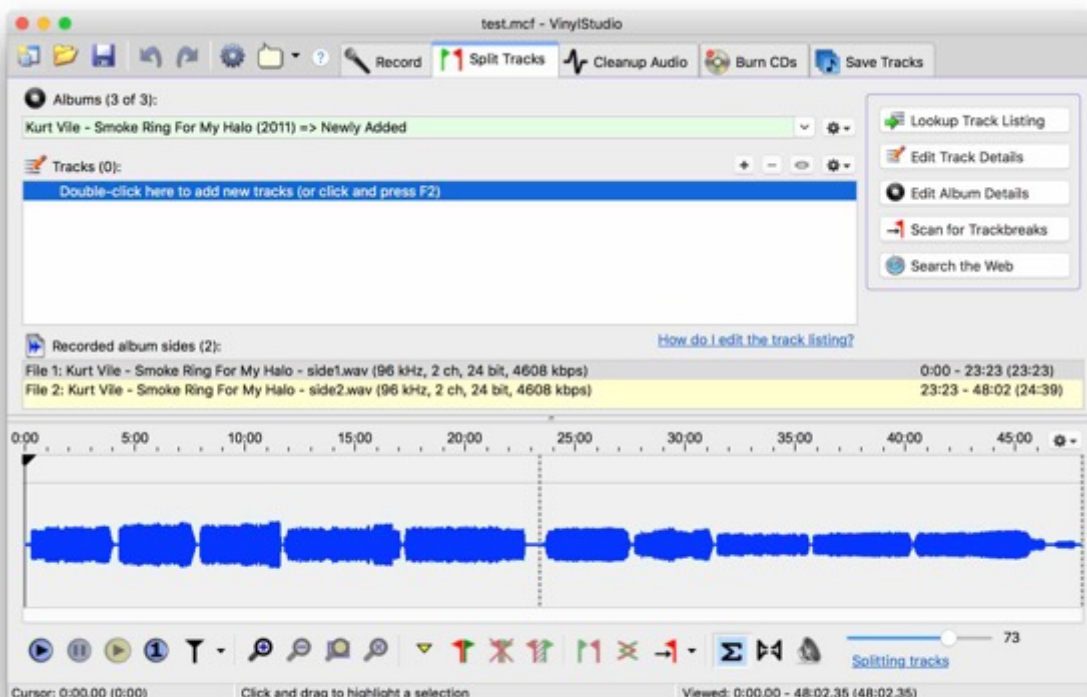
test.mcf - VinylStudio

Record
Split Tracks
Cleanup Audio
Burn CDs
Save Tracks

Albums (3 of 3):

Kurt Vile - Smoke Ring For My Halo (2011) => Newly Added

Tracks (0):

Double-click here to add new tracks (or click and press F2)

Lookup Track Listing
Edit Track Details
Edit Album Details
Scan for Trackbreaks
Search the Web

Recorded album sides (2):

How do I edit the track listing?

| | |
|---|---|
| File 1: Kurt Vile - Smoke Ring For My Halo - side1.wav (96 kHz, 2 ch, 24 bit, 4608 kbps) | 0:00 - 23:23 (23:23) |
| File 2: Kurt Vile - Smoke Ring For My Halo - side2.wav (96 kHz, 2 ch, 24 bit, 4608 kbps) | 23:23 - 48:02 (24:39) |

0:00 5:00 10:00 15:00 20:00 25:00 30:00 35:00 40:00 45:00

73

Splitting tracks

Cursor: 0:00.00 (0:00)
Click and drag to highlight a selection
Viewed: 0:00.00 - 48:02.35 (48:02.35)